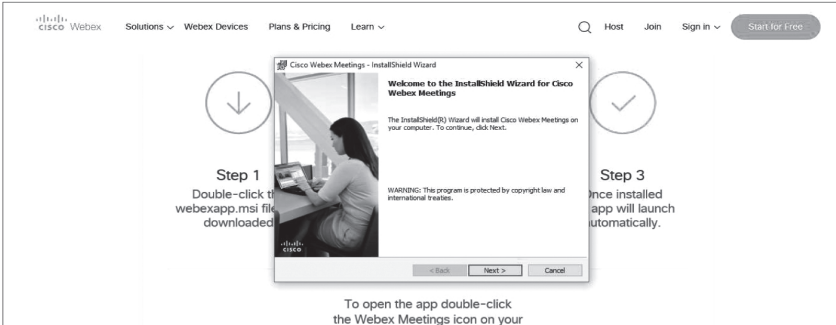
cisco Webex Solutions Webex Devices Plans & Pricing Learn Host Join Sign in Start for Free

Cisco Webex Meetings - InstallShield Wizard

Welcome to the InstallShield Wizard for Cisco Webex Meetings

The InstallShield(R) Wizard will install Cisco Webex Meetings on your computer. To continue, click Next.

WARNING: This program is protected by copyright law and international treaties.

cisco

< Back Next > Cancel

Step 1

Double-click th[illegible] webexapp.msi file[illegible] downloaded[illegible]

Step 3

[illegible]Once installed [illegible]app will launch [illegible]utomatically.

To open the app double-click the Webex Meetings icon on your